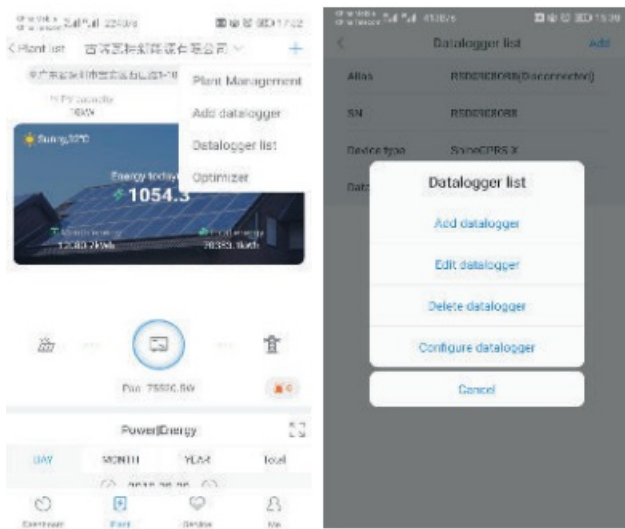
< Plant list
+
Plant Management
Add datalogger
Datalogger list
Optimizer
Sunny
Energy today
1054.3
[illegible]
Pac 75006.5W
Power|Energy
DAY
MONTH
YEAR
Total
Dashboard
Plant
Device
Me

<
Datalogger list
Add
Alias
SN
Device type
ShineGPRS-X
Datalogger list
Add datalogger
Edit datalogger
Delete datalogger
Configure datalogger
Cancel